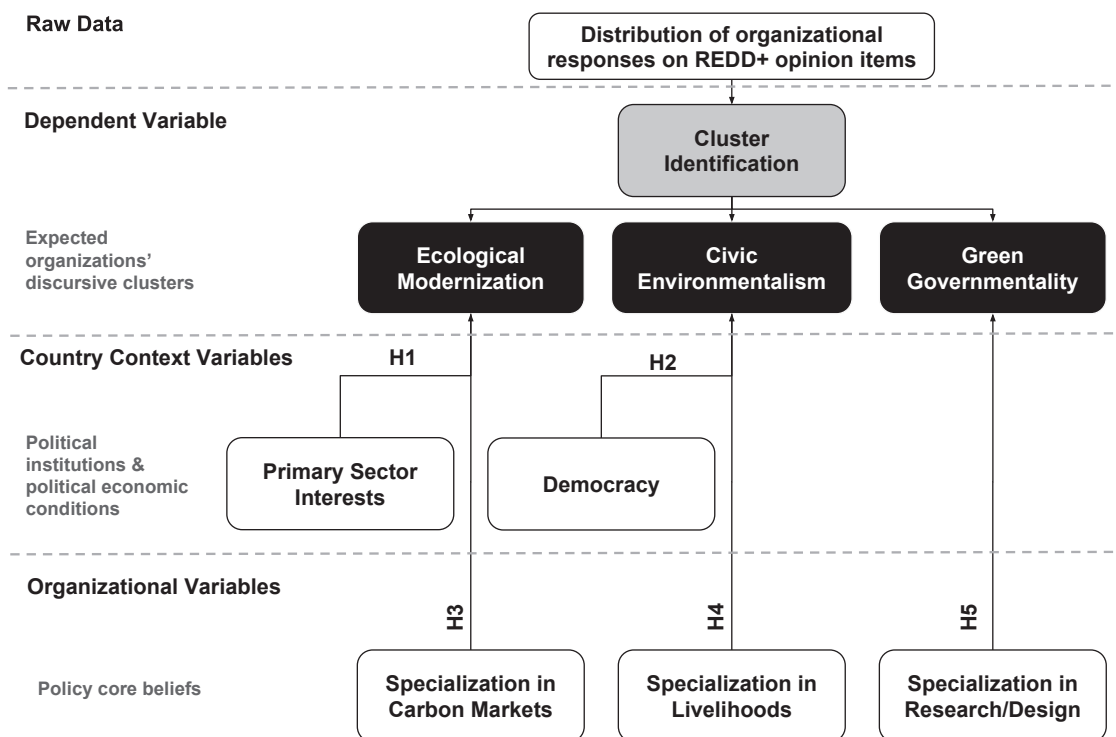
Raw Data

Distribution of organizational responses on REDD+ opinion items

Dependent Variable

Cluster Identification

Expected organizations' discursive clusters

Ecological Modernization

Civic Environmentalism

Green Governmentality

Country Context Variables

H1

H2

Political institutions & political economic conditions

Primary Sector Interests

Democracy

Organizational Variables

H3

H4

H5

Policy core beliefs

Specialization in Carbon Markets

Specialization in Livelihoods

Specialization in Research/Design